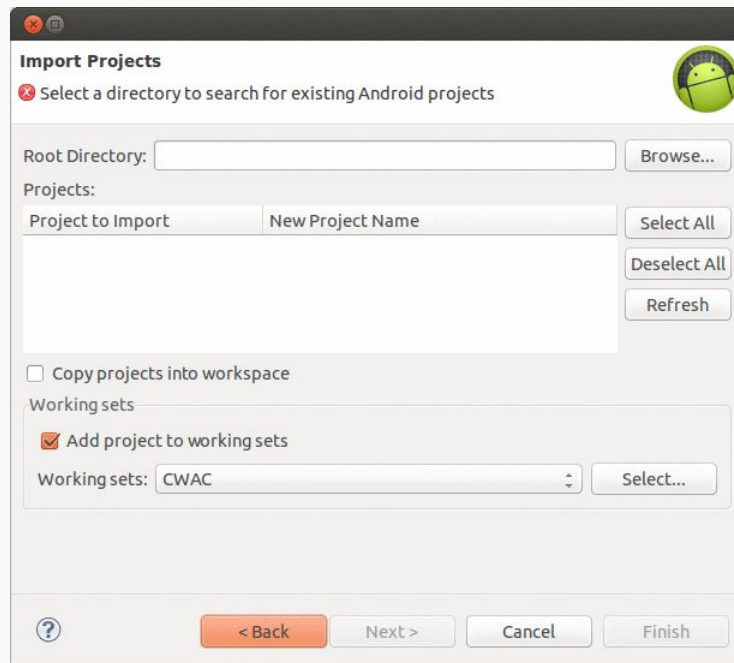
Import Projects
Select a directory to search for existing Android projects

Root Directory:
Browse...
Projects:

| Project to Import | New Project Name |
|---|---|

Select All
Deselect All
Refresh

Copy projects into workspace
Working sets
Add project to working sets
Working sets: CWAC
Select...

?
< Back
Next >
Cancel
Finish